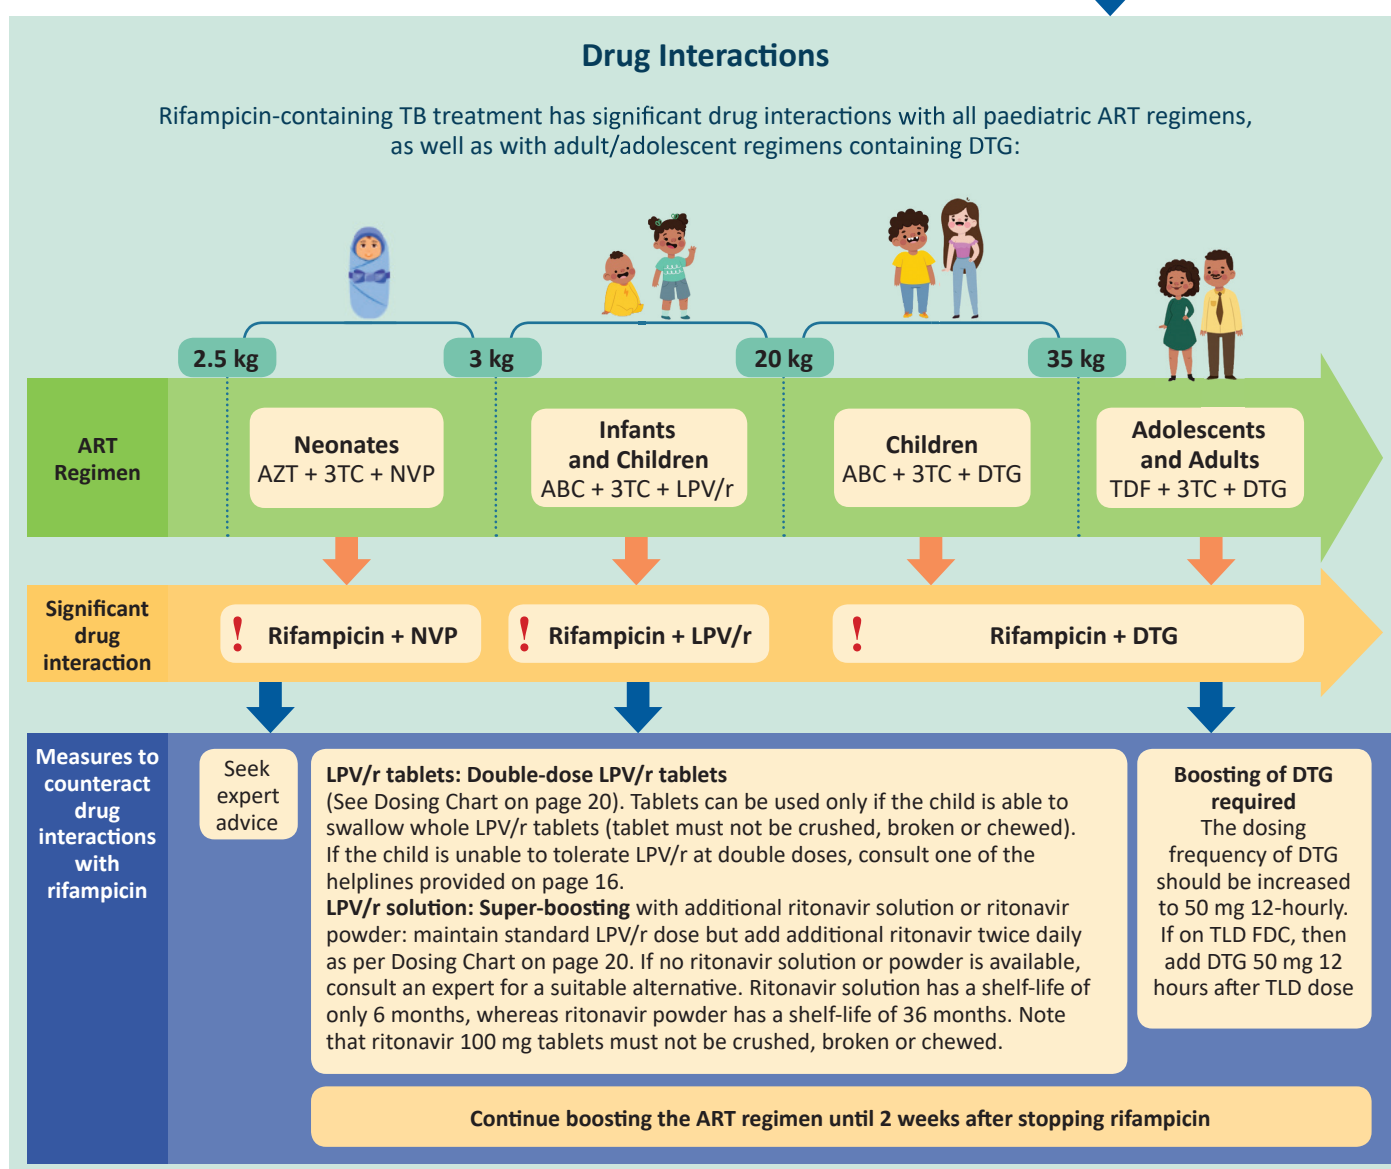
Drug Interactions

Rifampicin-containing TB treatment has significant drug interactions with all paediatric ART regimens, as well as with adult/adolescent regimens containing DTG:

2.5 kg

3 kg

20 kg

35 kg

ART Regimen

Neonates
AZT + 3TC + NVP

Infants and Children
ABC + 3TC + LPV/r

Children
ABC + 3TC + DTG

Adolescents and Adults
TDF + 3TC + DTG

Significant drug interaction

! Rifampicin + NVP

! Rifampicin + LPV/r

! Rifampicin + DTG

Measures to counteract drug interactions with rifampicin

Seek expert advice

**LPV/r tablets: Double-dose LPV/r tablets**
(See Dosing Chart on page 20). Tablets can be used only if the child is able to swallow whole LPV/r tablets (tablet must not be crushed, broken or chewed). If the child is unable to tolerate LPV/r at double doses, consult one of the helplines provided on page 16.
**LPV/r solution: Super-boosting** with additional ritonavir solution or ritonavir powder: maintain standard LPV/r dose but add additional ritonavir twice daily as per Dosing Chart on page 20. If no ritonavir solution or powder is available, consult an expert for a suitable alternative. Ritonavir solution has a shelf-life of only 6 months, whereas ritonavir powder has a shelf-life of 36 months. Note that ritonavir 100 mg tablets must not be crushed, broken or chewed.

**Boosting of DTG required**
The dosing frequency of DTG should be increased to 50 mg 12-hourly. If on TLD FDC, then add DTG 50 mg 12 hours after TLD dose

Continue boosting the ART regimen until 2 weeks after stopping rifampicin